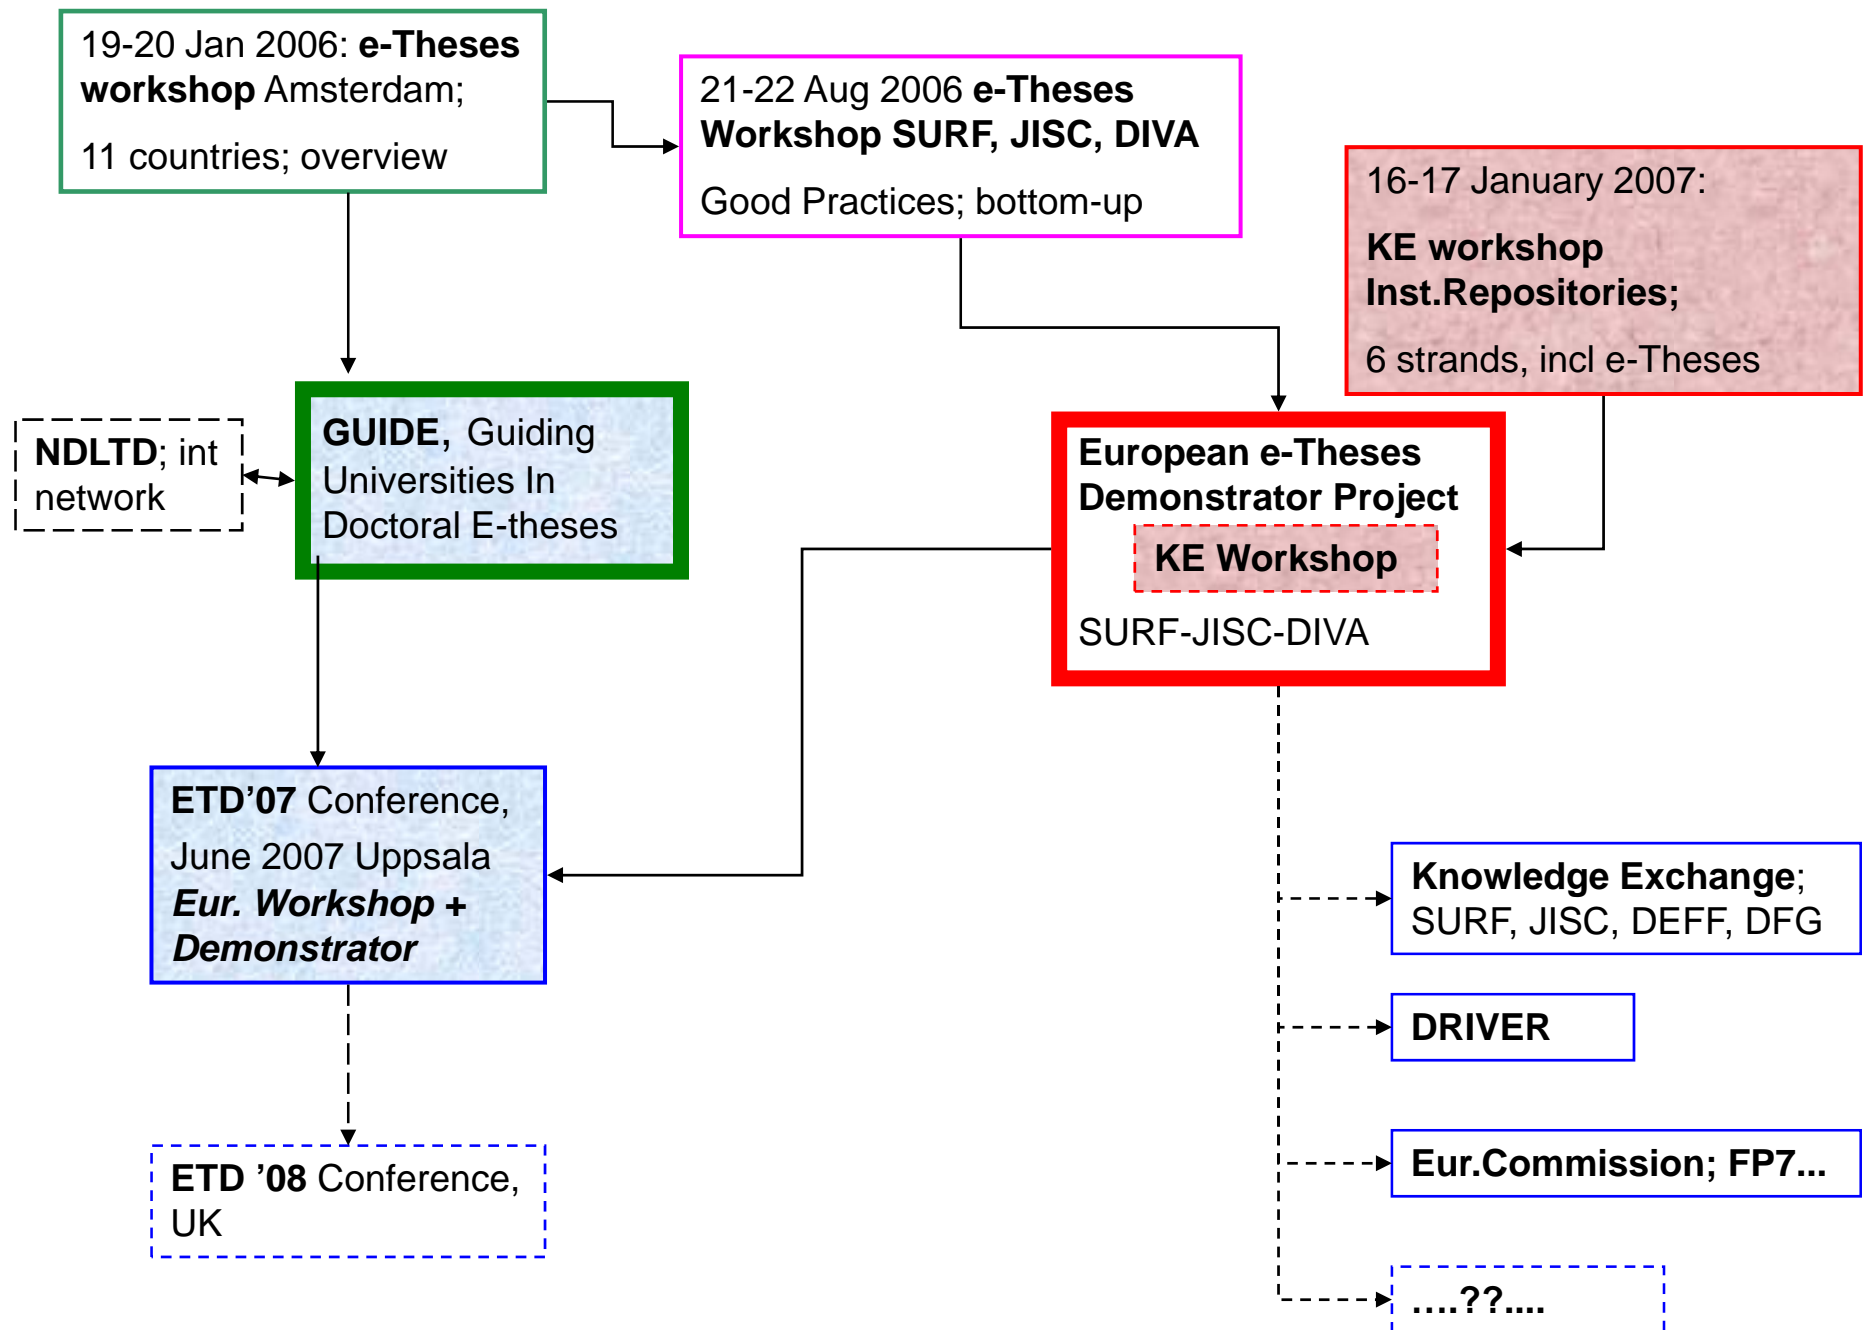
19-20 Jan 2006: e-Theses workshop Amsterdam;

11 countries; overview

21-22 Aug 2006 e-Theses Workshop SURF, JISC, DIVA

Good Practices; bottom-up

16-17 January 2007:

KE workshop Inst.Repositories;

6 strands, incl e-Theses

NDLTD; int network

GUIDE, Guiding Universities In Doctoral E-theses

European e-Theses Demonstrator Project

KE Workshop

SURF-JISC-DIVA

ETD’07 Conference, June 2007 Uppsala

Eur. Workshop + Demonstrator

Knowledge Exchange; SURF, JISC, DEFF, DFG

DRIVER

Eur.Commission; FP7...

ETD ’08 Conference, UK

....??....